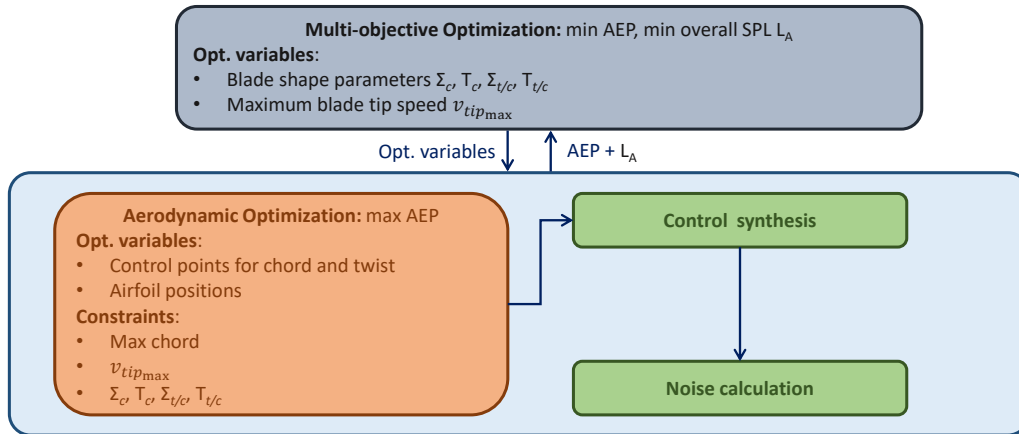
**Multi-objective Optimization:** min AEP, min overall SPL $L_A$
**Opt. variables**:
• Blade shape parameters $\Sigma_c$, $T_c$, $\Sigma_{t/c}$, $T_{t/c}$
• Maximum blade tip speed $v_{tip_{\max}}$

Opt. variables

AEP + $L_A$

**Aerodynamic Optimization:** max AEP
**Opt. variables**:
• Control points for chord and twist
• Airfoil positions
**Constraints**:
• Max chord
• $v_{tip_{\max}}$
• $\Sigma_c$, $T_c$, $\Sigma_{t/c}$, $T_{t/c}$

**Control synthesis**

**Noise calculation**